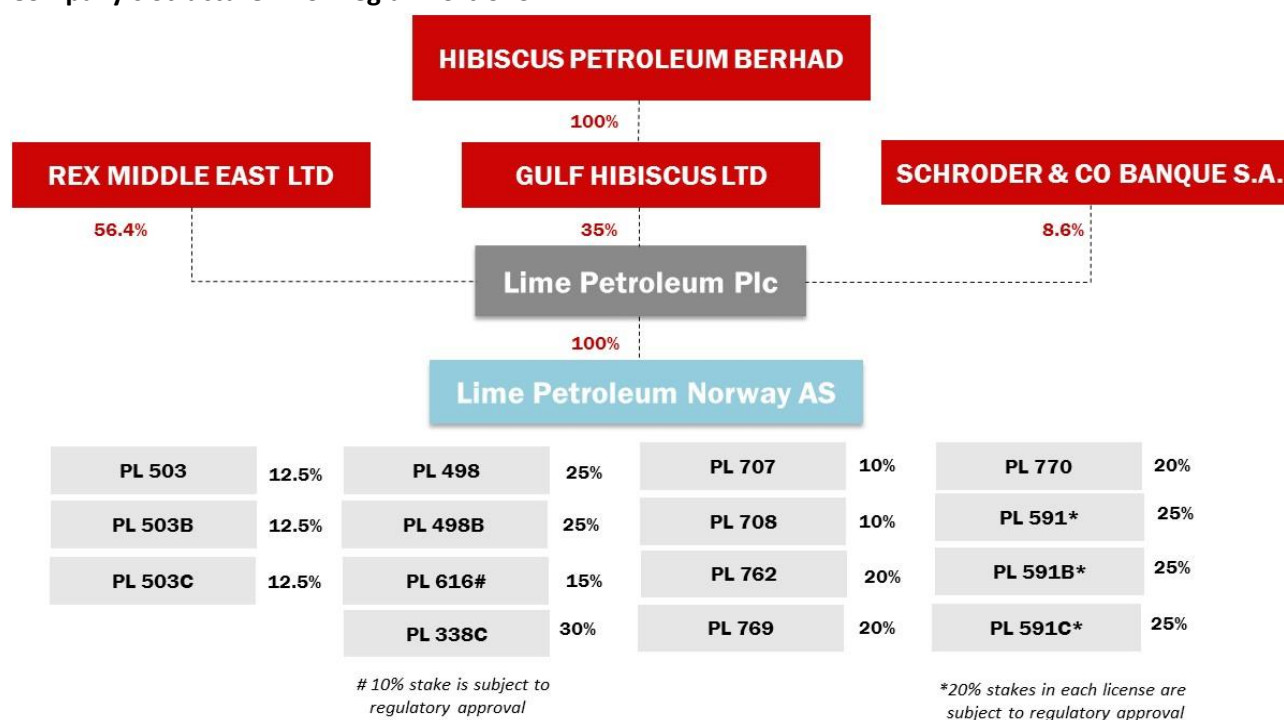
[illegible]

HIBISCUS PETROLEUM BERHAD

100%

REX MIDDLE EAST LTD

GULF HIBISCUS LTD

SCHRODER & CO BANQUE S.A.

56.4%

35%

8.6%

Lime Petroleum Plc

100%

Lime Petroleum Norway AS

PL 503 12.5%

PL 503B 12.5%

PL 503C 12.5%

PL 498 25%

PL 498B 25%

PL 616# 15%

PL 338C 30%

# 10% stake is subject to regulatory approval

PL 707 10%

PL 708 10%

PL 762 20%

PL 769 20%

PL 770 20%

PL 591* 25%

PL 591B* 25%

PL 591C* 25%

*20% stakes in each license are subject to regulatory approval